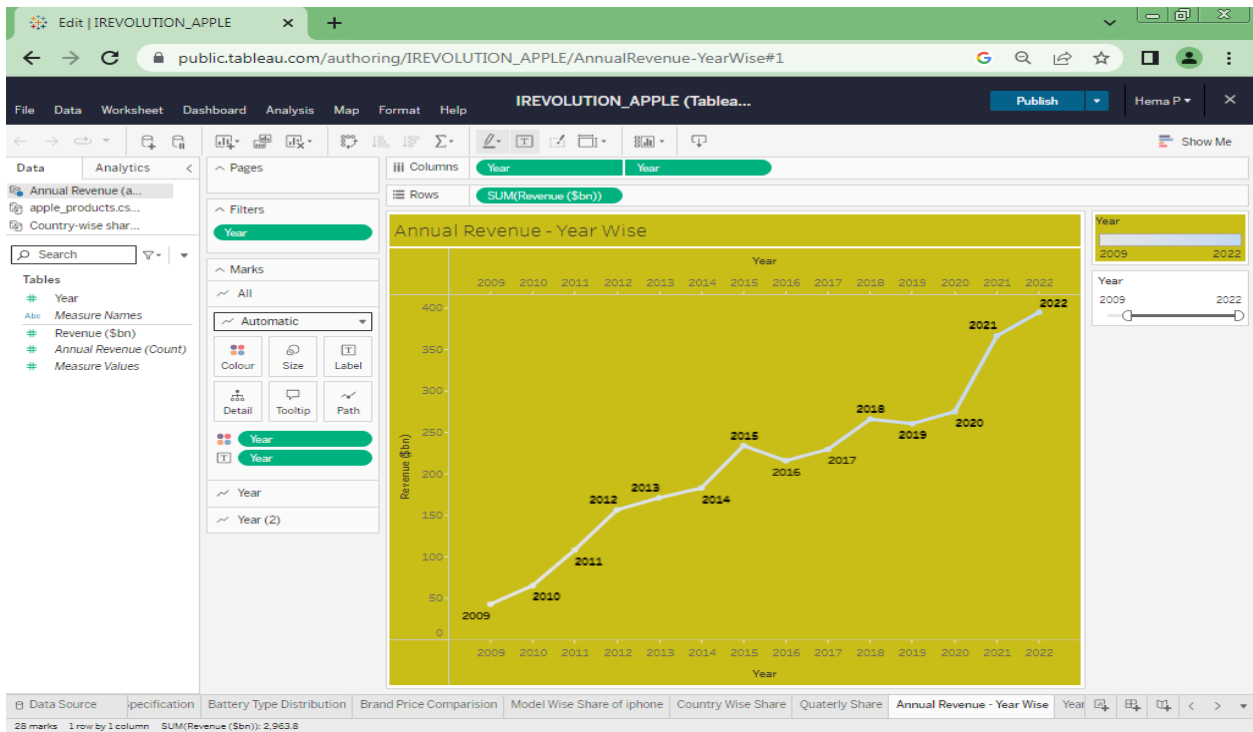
Edit | IREVOLUTION_APPLE
public.tableau.com/authoring/IREVOLUTION_APPLE/AnnualRevenue-YearWise#1

File Data Worksheet Dashboard Analysis Map Format Help
IREVOLUTION_APPLE (Tablea...
Publish
Hema P
Show Me

Data Analytics
Annual Revenue (a...
apple_products.cs...
Country-wise shar...
Search
Tables
Year
Measure Names
Revenue ($bn)
Annual Revenue (Count)
Measure Values

Pages
Filters
Year
Marks
All
Automatic
Colour Size Label
Detail Tooltip Path
Year
Year
Year
Year (2)

Columns Year Year
Rows SUM(Revenue ($bn))

Annual Revenue - Year Wise
Year
2009 2010 2011 2012 2013 2014 2015 2016 2017 2018 2019 2020 2021 2022
Revenue ($bn)
400
350
300
250
200
150
100
50
0
2009
2010
2011
2012
2013
2014
2015
2016
2017
2018
2019
2020
2021
2022
2009 2010 2011 2012 2013 2014 2015 2016 2017 2018 2019 2020 2021 2022
Year

Year
2009 2022
Year
2009 2022

Data Source | pecification | Battery Type Distribution | Brand Price Comparision | Model Wise Share of iphone | Country Wise Share | Quaterly Share | Annual Revenue - Year Wise | Year
28 marks 1 row by 1 column SUM(Revenue ($bn)): 2,963.8